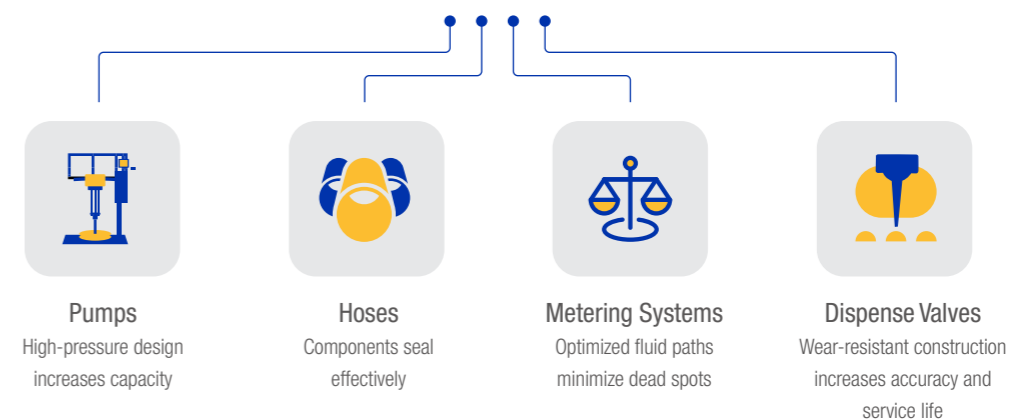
Pumps
High-pressure design increases capacity

Hoses
Components seal effectively

Metering Systems
Optimized fluid paths minimize dead spots

Dispense Valves
Wear-resistant construction increases accuracy and service life